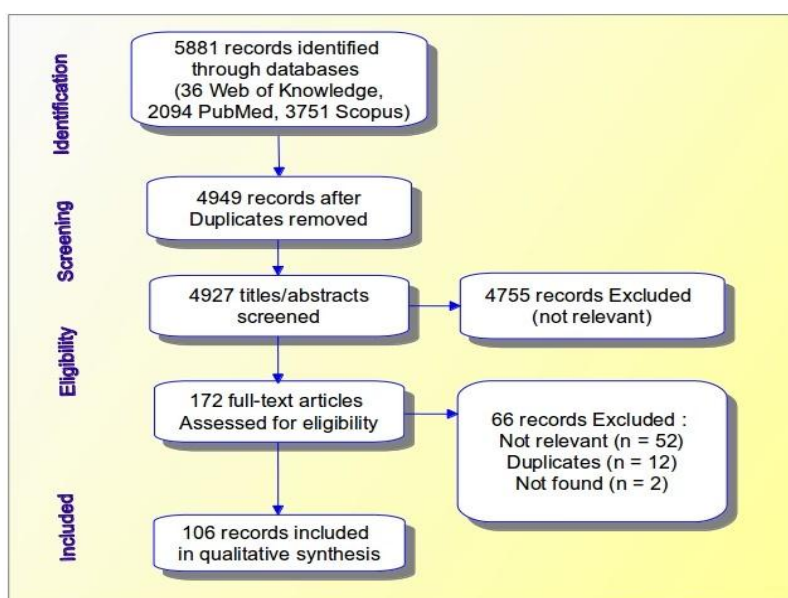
Identification

5881 records identified through databases (36 Web of Knowledge, 2094 PubMed, 3751 Scopus)

Screening

4949 records after Duplicates removed

4927 titles/abstracts screened

4755 records Excluded (not relevant)

Eligibility

172 full-text articles Assessed for eligibility

66 records Excluded :
Not relevant (n = 52)
Duplicates (n = 12)
Not found (n = 2)

Included

106 records included in qualitative synthesis